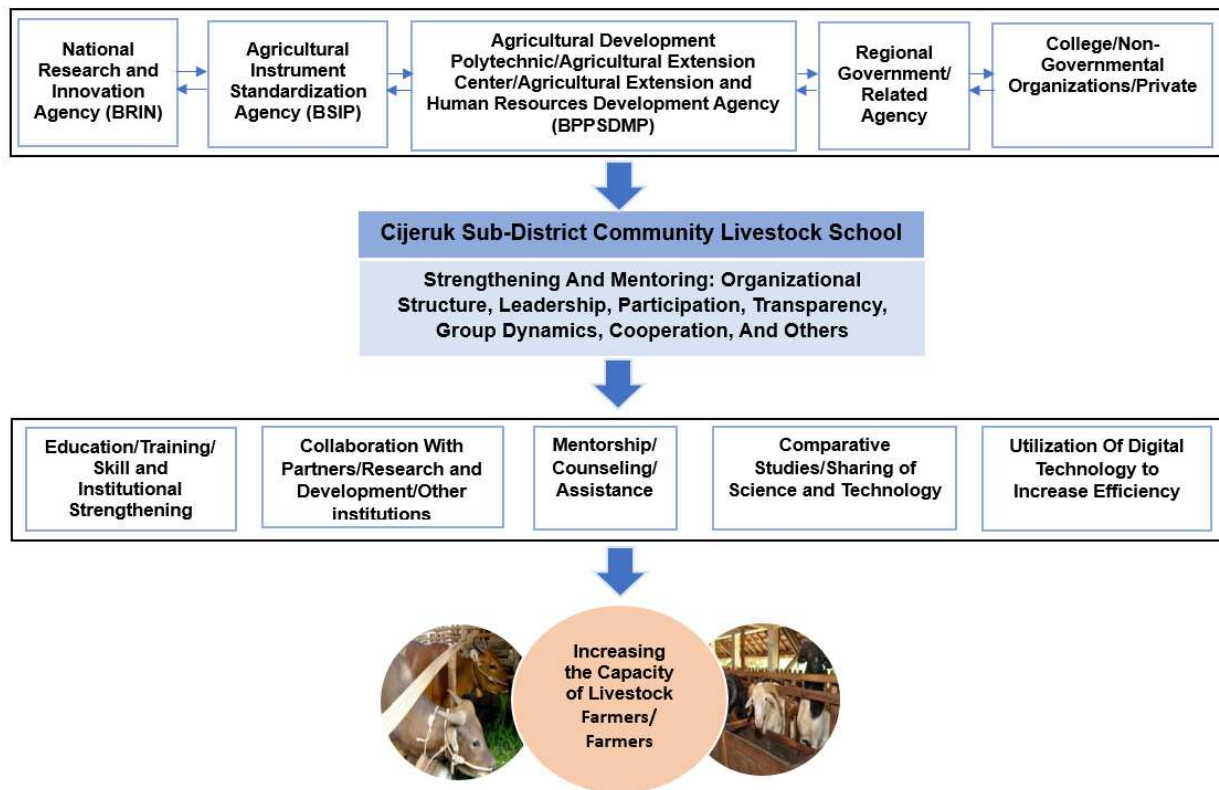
National Research and Innovation Agency (BRIN)

Agricultural Instrument Standardization Agency (BSIP)

Agricultural Development Polytechnic/Agricultural Extension Center/Agricultural Extension and Human Resources Development Agency (BPPSDMP)

Regional Government/ Related Agency

College/Non-Governmental Organizations/Private

Cijeruk Sub-District Community Livestock School

Strengthening And Mentoring: Organizational Structure, Leadership, Participation, Transparency, Group Dynamics, Cooperation, And Others

Education/Training/ Skill and Institutional Strengthening

Collaboration With Partners/Research and Development/Other institutions

Mentorship/ Counseling/ Assistance

Comparative Studies/Sharing of Science and Technology

Utilization Of Digital Technology to Increase Efficiency

Increasing the Capacity of Livestock Farmers/ Farmers